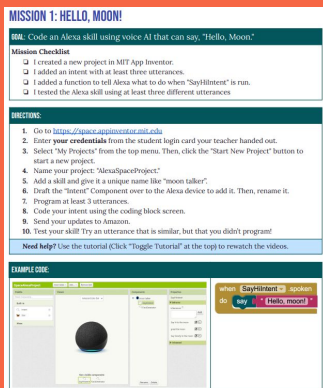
MISSION 1: HELLO, MOON!

GOAL: Code an Alexa skill using voice AI that can say, "Hello, Moon."

Mission Checklist
❑ I created a new project in MIT App Inventor.
❑ I added an intent with at least three utterances.
❑ I added a function to tell Alexa what to do when "SayHIintent" is run.
❑ I tested the Alexa skill using at least three different utterances

DIRECTIONS:
1. Go to https://space.appinventor.mit.edu
2. Enter your credentials from the student login card your teacher handed out.
3. Select "My Projects" from the top menu. Then, click the "Start New Project" button to start a new project.
4. Name your project: "AlexaSpaceProject."
5. Add a skill and give it a unique name like "moon talker".
6. Draft the "Intent" Component over to the Alexa device to add it. Then, rename it.
7. Program at least 3 utterances.
8. Code your intent using the coding block screen.
9. Send your updates to Amazon.
10. Test your skill! Try an utterance that is similar, but that you didn't program!

Need help? Use the tutorial (Click "Toggle Tutorial" at the top) to rewatch the videos.

EXAMPLE CODE:

when SayHIintent spoken
do say " Hello, moon! "